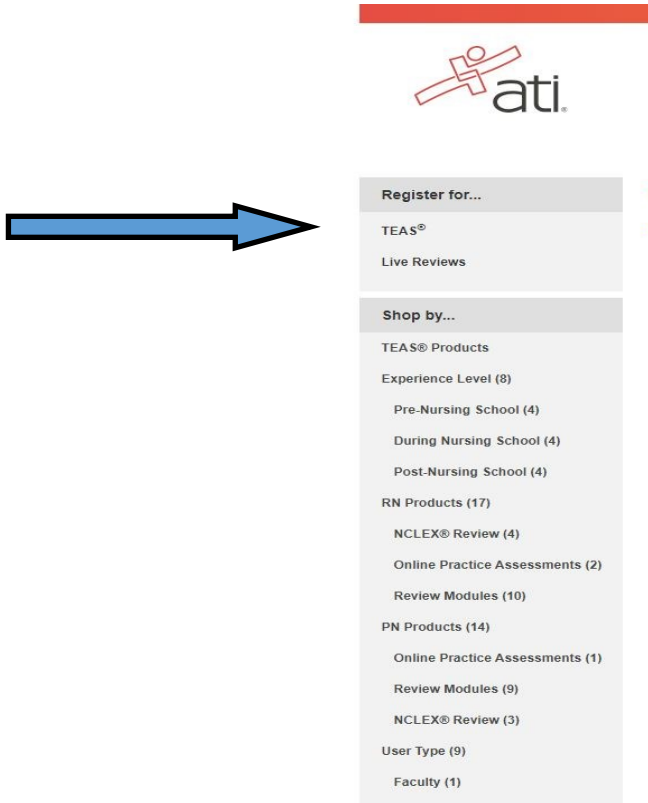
ati.

Register for...

TEAS®

Live Reviews

Shop by...

TEAS® Products

Experience Level (8)

Pre-Nursing School (4)

During Nursing School (4)

Post-Nursing School (4)

RN Products (17)

NCLEX® Review (4)

Online Practice Assessments (2)

Review Modules (10)

PN Products (14)

Online Practice Assessments (1)

Review Modules (9)

NCLEX® Review (3)

User Type (9)

Faculty (1)